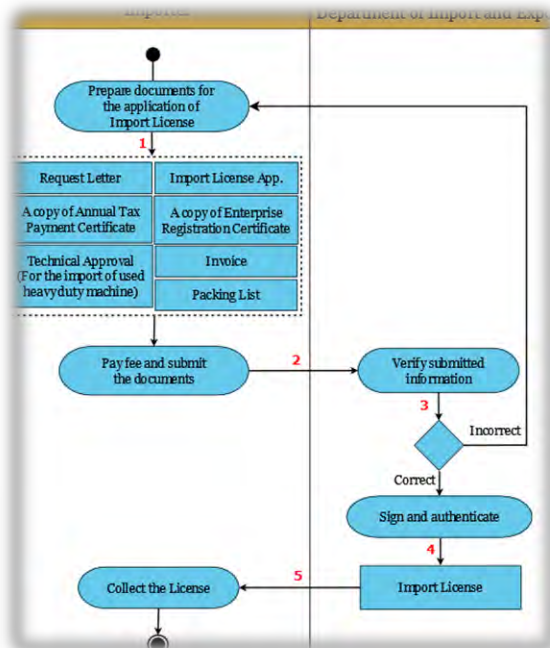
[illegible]

Department of Import and Exp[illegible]

Prepare documents for the application of Import License

1

Request Letter

Import License App.

A copy of Annual Tax Payment Certificate

A copy of Enterprise Registration Certificate

Technical Approval (For the import of used heavyduty machine)

Invoice

Packing List

Pay fee and submit the documents

2

Verify submitted information

3

Incorrect

Correct

Sign and authenticate

4

Collect the License

5

Import License